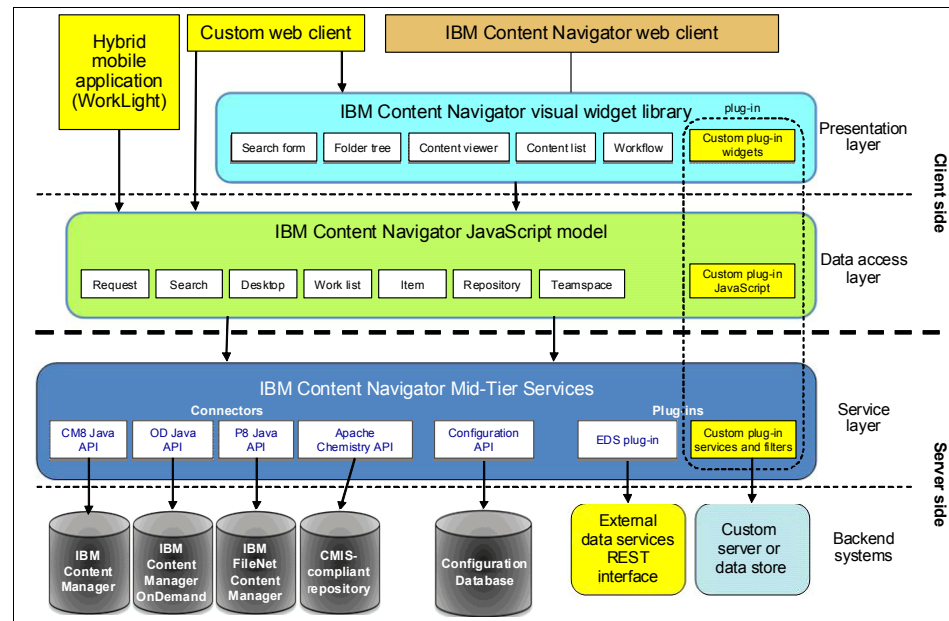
Hybrid mobile application (WorkLight)

Custom web client

IBM Content Navigator web client

IBM Content Navigator visual widget library

plug-in

Search form
Folder tree
Content viewer
Content list
Workflow

Custom plug-in widgets

Presentation layer

Client side

IBM Content Navigator JavaScript model

Request
Search
Desktop
Work list
Item
Repository
Teamspace

Custom plug-in JavaScript

Data access layer

IBM Content Navigator Mid-Tier Services

Connectors

Plug-ins

CM8 Java API
OD Java API
P8 Java API
Apache Chemistry API
Configuration API
EDS plug-in
Custom plug-in services and filters

Service layer

Server side

IBM Content Manager
IBM Content Manager OnDemand
IBM FileNet Content Manager
CMIS-compliant repository
Configuration Database

External data services REST interface

Custom server or data store

Backend systems